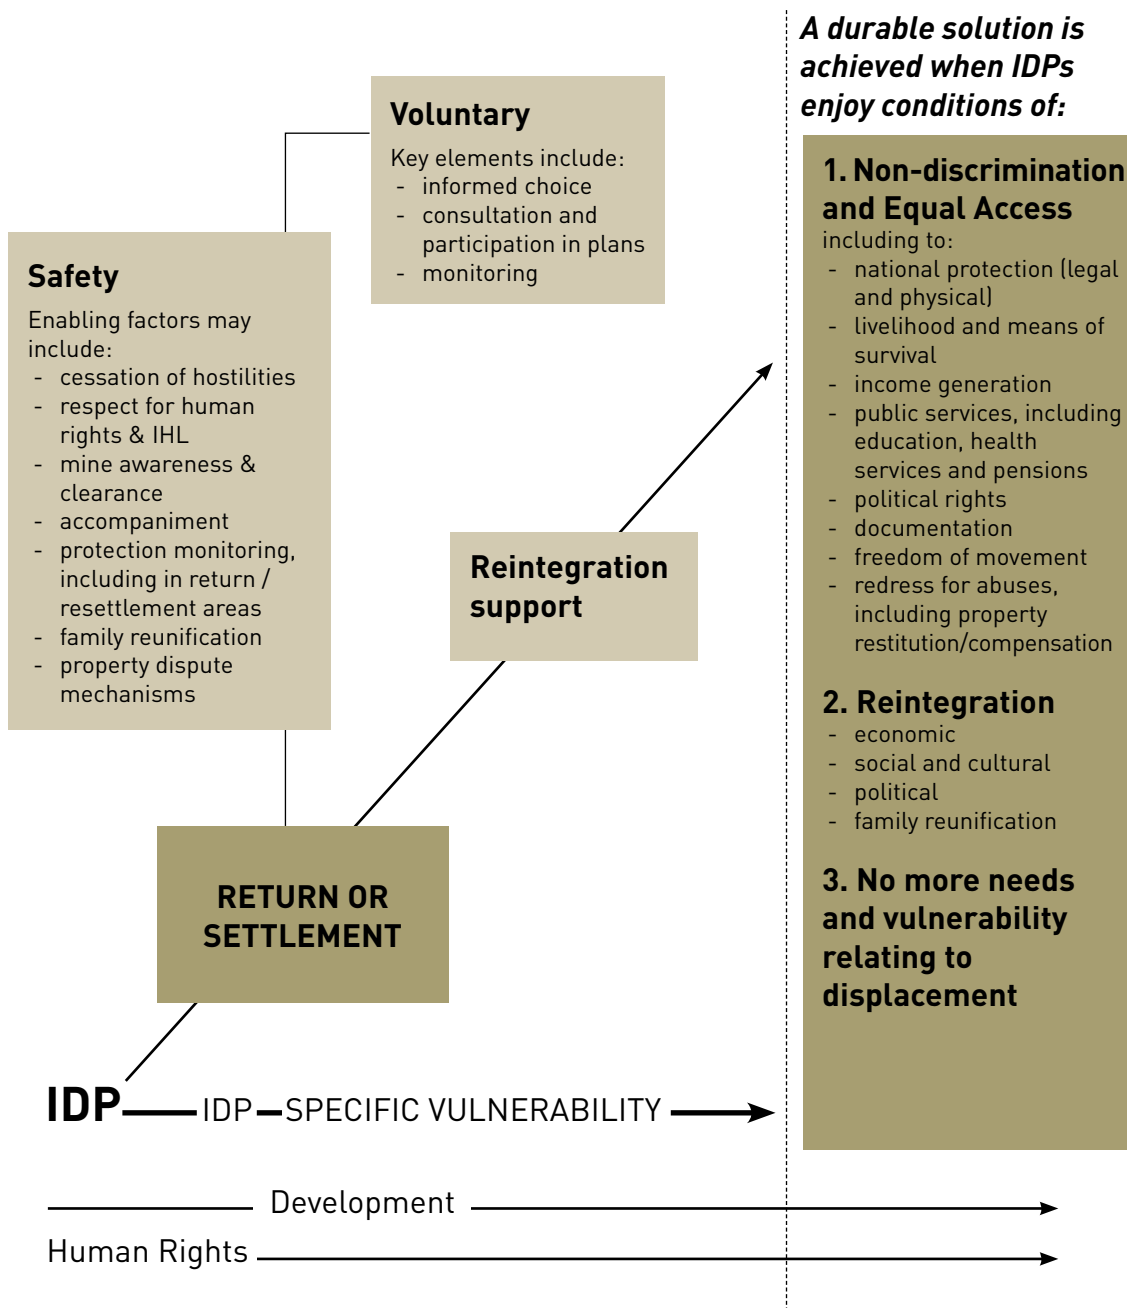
Voluntary
Key elements include:
- informed choice
- consultation and participation in plans
- monitoring

Safety
Enabling factors may include:
- cessation of hostilities
- respect for human rights & IHL
- mine awareness & clearance
- accompaniment
- protection monitoring, including in return / resettlement areas
- family reunification
- property dispute mechanisms

Reintegration support

RETURN OR SETTLEMENT

IDP — IDP — SPECIFIC VULNERABILITY

A durable solution is achieved when IDPs enjoy conditions of:

1. Non-discrimination and Equal Access
including to:
- national protection (legal and physical)
- livelihood and means of survival
- income generation
- public services, including education, health services and pensions
- political rights
- documentation
- freedom of movement
- redress for abuses, including property restitution/compensation

2. Reintegration
- economic
- social and cultural
- political
- family reunification

3. No more needs and vulnerability relating to displacement

Development

Human Rights